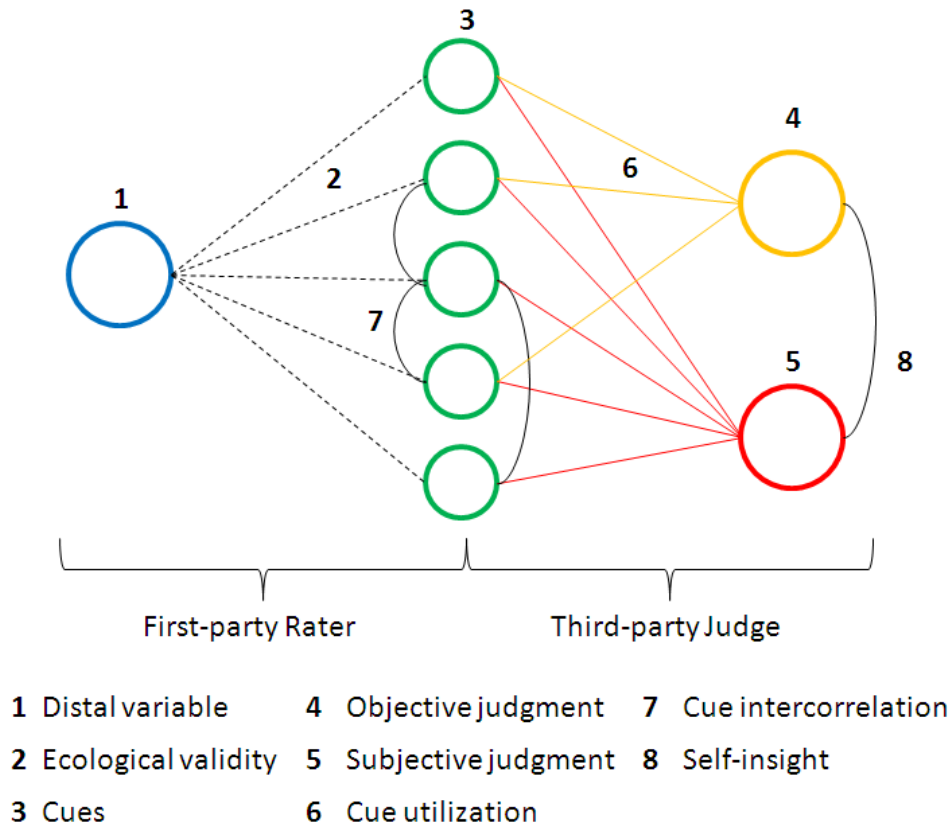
3

4

6

2

1

7

5

8

First-party Rater

Third-party Judge

1 Distal variable
2 Ecological validity
3 Cues

4 Objective judgment
5 Subjective judgment
6 Cue utilization

7 Cue intercorrelation
8 Self-insight